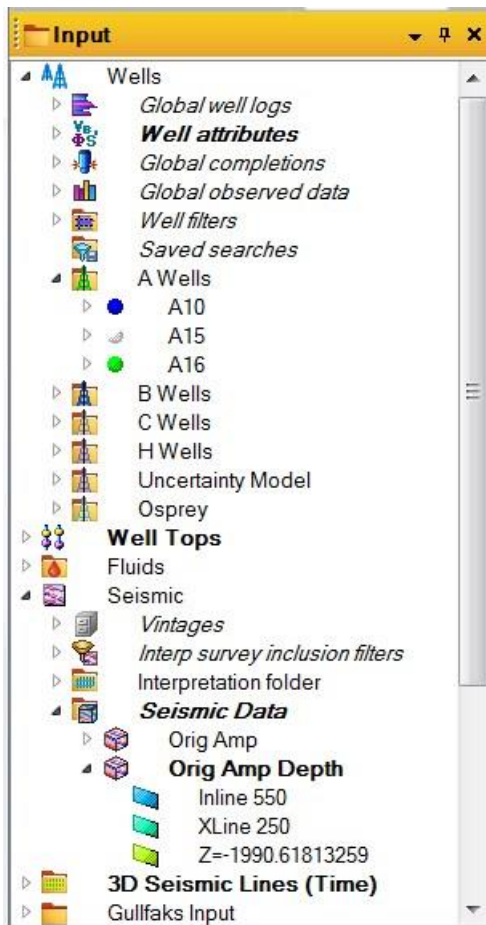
Input

Wells
Global well logs
Well attributes
Global completions
Global observed data
Well filters
Saved searches
A Wells
A10
A15
A16
B Wells
C Wells
H Wells
Uncertainty Model
Osprey
Well Tops
Fluids
Seismic
Vintages
Interp survey inclusion filters
Interpretation folder
Seismic Data
Orig Amp
Orig Amp Depth
Inline 550
XLine 250
Z=-1990.61813259
3D Seismic Lines (Time)
Gullfaks Input